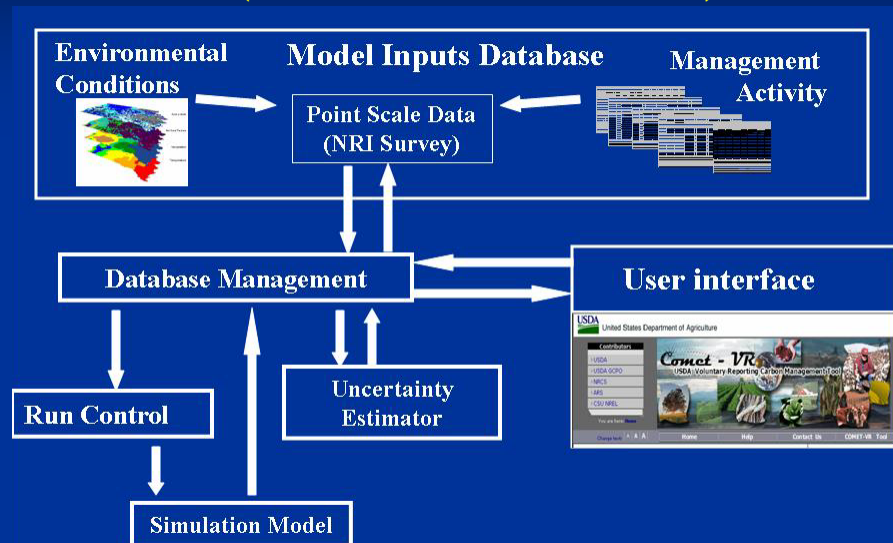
Environmental Conditions

Model Inputs Database

Management Activity

Point Scale Data (NRI Survey)

Database Management

User interface

USDA United States Department of Agriculture

Contributors

USDA

USDA GCPO

NRCS

ARS

CSU NREL

Comet - VR

USDA Voluntary Reporting Carbon Management Tool

Change text: A A A

Home

Help

Contact Us

COMET-VR Tool

Run Control

Uncertainty Estimator

Simulation Model